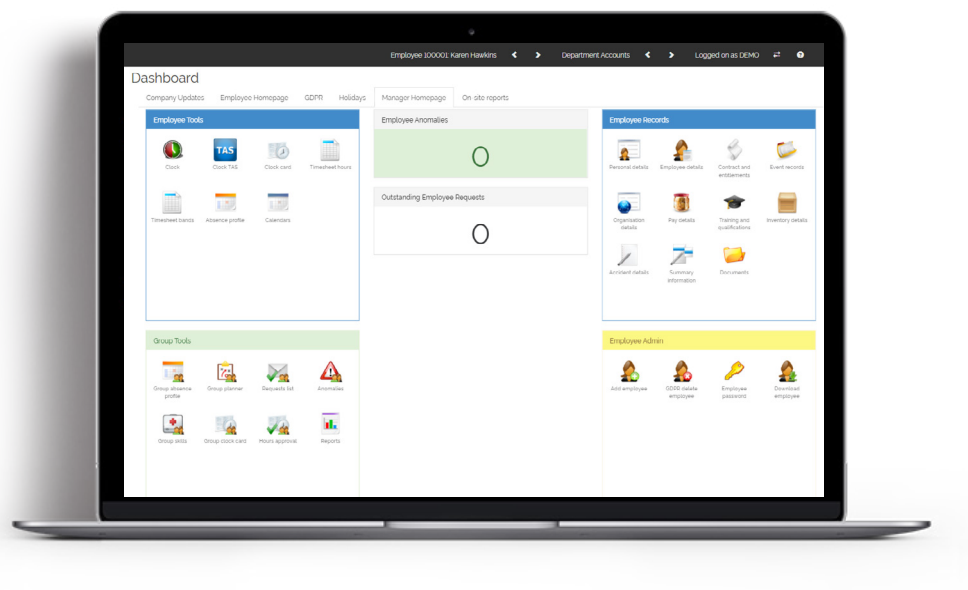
Employee 100001: Karen Hawkins
Department Accounts
Logged on as DEMO

Dashboard

Company Updates
Employee Homepage
GDPR
Holidays
Manager Homepage
On site reports

Employee Tools

Clock
TAS
Clock TAS
Clock card
Timesheet hours
Timesheet bands
Absence profile
Calendars

Employee Anomalies

0

Outstanding Employee Requests

0

Employee Records

Personal details
Employee details
Contract and entitlements
Event records
Organisation details
Pay details
Training and qualifications
Inventory details
Accident details
Summary information
Documents

Group Tools

Group absence profile
Group planner
Requests list
Anomalies
Group skills
Group clock card
Hours approval
Reports

Employee Admin

Add employee
GDPR delete employee
Employee password
Download employee